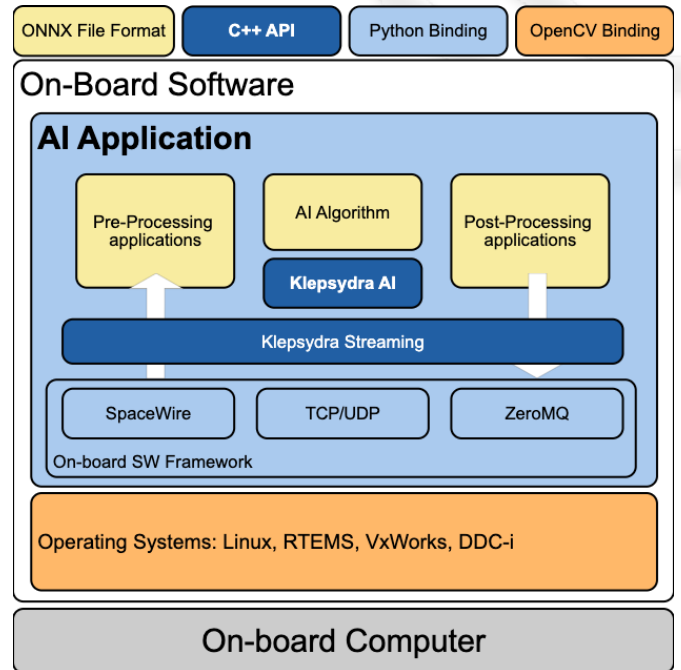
ONNX File Format
C++ API
Python Binding
OpenCV Binding

On-Board Software

AI Application

Pre-Processing applications

AI Algorithm

Klepsydra AI

Post-Processing applications

Klepsydra Streaming

SpaceWire
TCP/UDP
ZeroMQ

On-board SW Framework

Operating Systems: Linux, RTEMS, VxWorks, DDC-i

On-board Computer